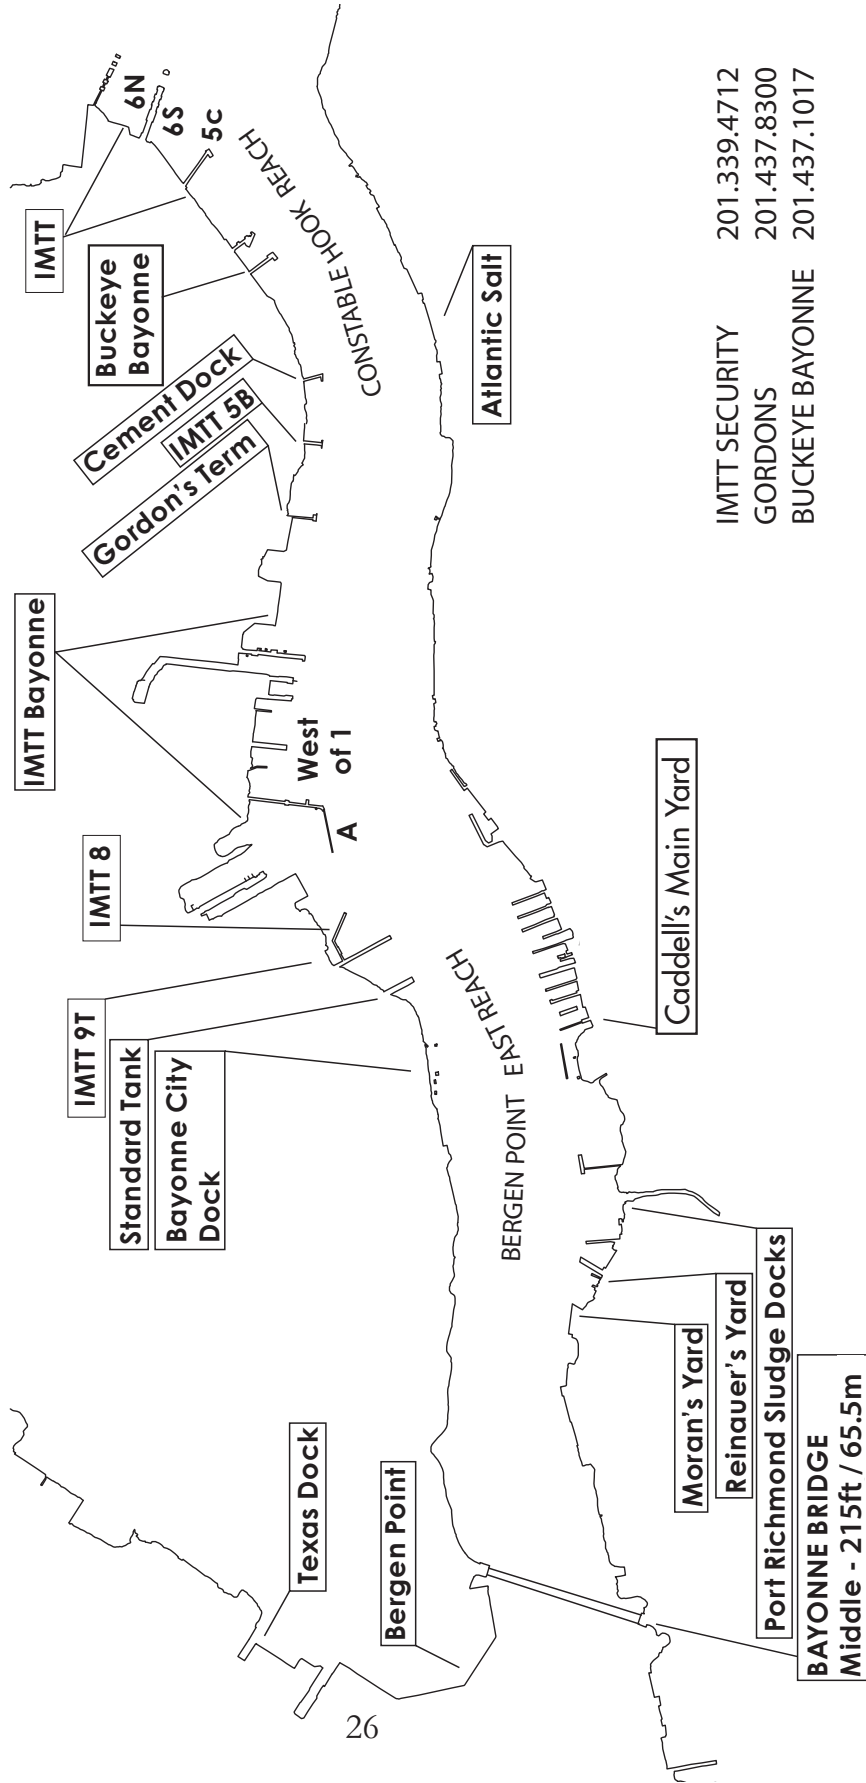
IMTT

6N

6S

5c

Buckeye Bayonne

Cement Dock

IMTT 5B

Gordon's Term

CONSTABLE HOOK REACH

Atlantic Salt

IMTT Bayonne

West of 1

A

IMTT 8

IMTT 9T

Standard Tank

Bayonne City Dock

BERGEN POINT EAST REACH

Caddell's Main Yard

Texas Dock

Bergen Point

Moran's Yard

Reinauer's Yard

Port Richmond Sludge Docks

BAYONNE BRIDGE
Middle - 215ft / 65.5m

| IMTT SECURITY | 201.339.4712 |
|---|---|
| GORDONS | 201.437.8300 |
| BUCKEYE BAYONNE | 201.437.1017 |

26